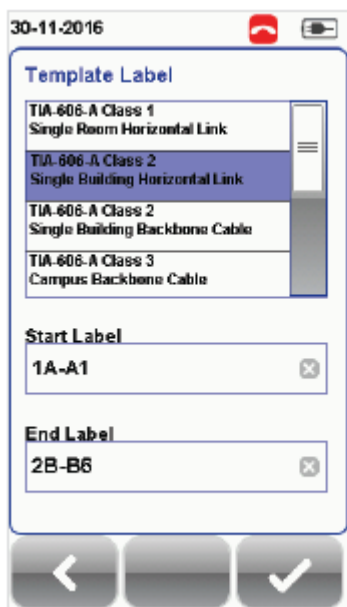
30-11-2016

Template Label

TIA-606-A Class 1
Single Room Horizontal Link

TIA-606-A Class 2
Single Building Horizontal Link

TIA-606-A Class 2
Single Building Backbone Cable

TIA-606-A Class 3
Campus Backbone Cable

Start Label

1A-A1

End Label

2B-B6